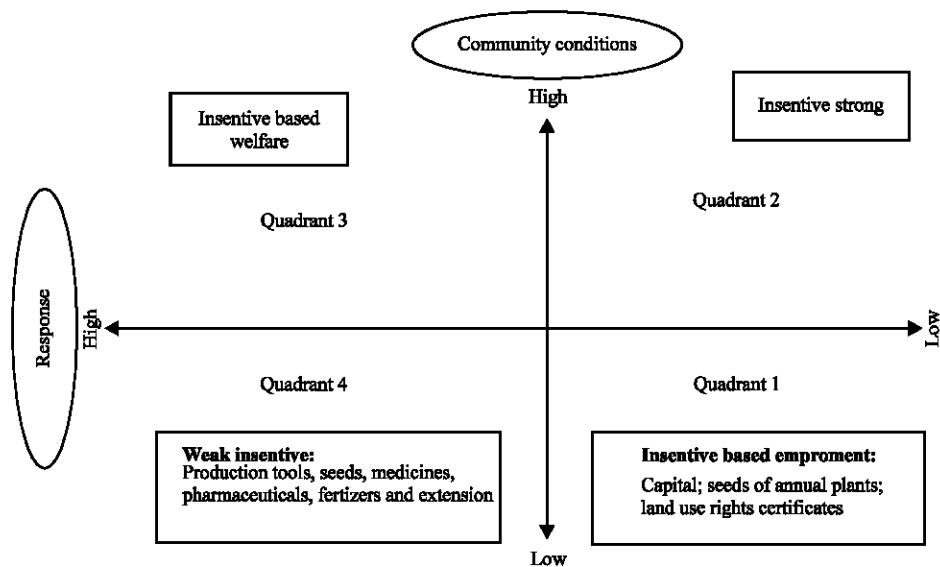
Community conditions

High

Insentive based welfare

Insentive strong

Quadrant 3

Quadrant 2

Response

High

Low

Quadrant 4

Quadrant 1

**Weak insentive:**
Production tools, seeds, medicines, pharmaceuticals, fertizers and extension

**Insentive based emproment:**
Capital; seeds of annual plants; land use rights certificates

Low